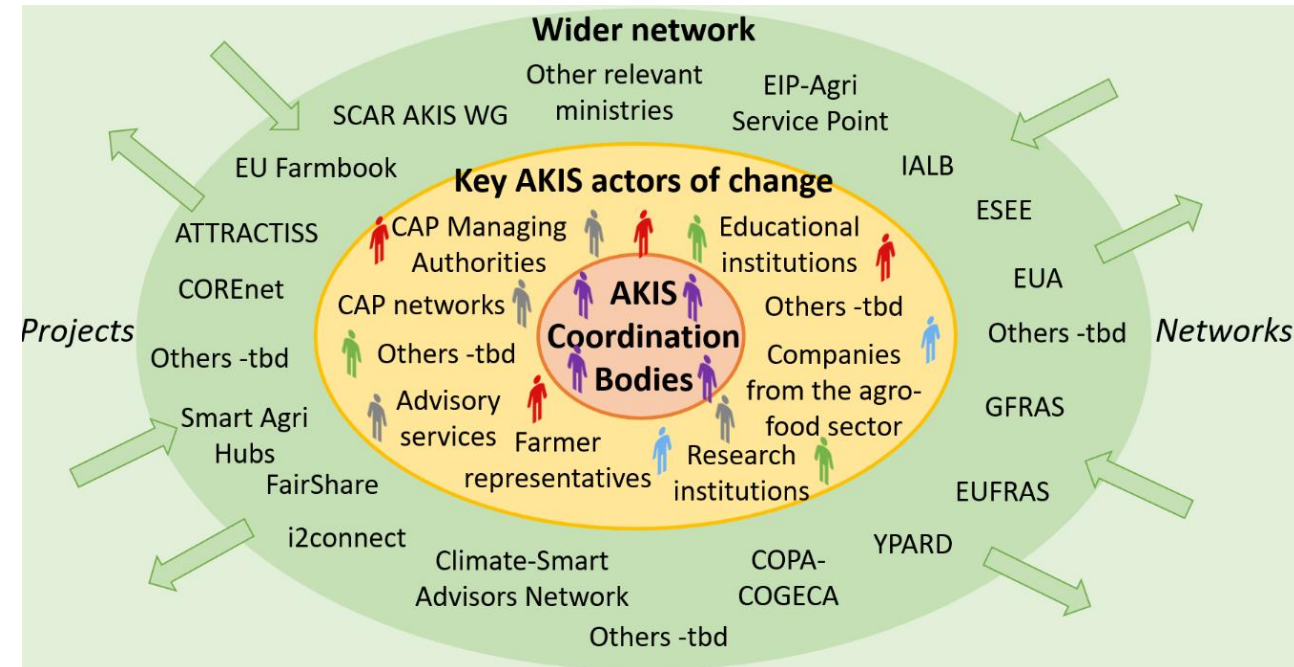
Wider network

Other relevant ministries

EIP-Agri Service Point

SCAR AKIS WG

EU Farmbook

IALB

ESEE

ATTRACTISS

COREnet

EUA

Projects

Others -tbd

Others -tbd

Networks

Smart Agri Hubs

GFRAS

FairShare

EUFRAS

i2connect

YPARD

Climate-Smart Advisors Network

COPA-COGECA

Others -tbd

Key AKIS actors of change

CAP Managing Authorities

Educational institutions

CAP networks

Others -tbd

Others -tbd

Companies from the agro-food sector

Advisory services

Farmer representatives

Research institutions

AKIS Coordination Bodies